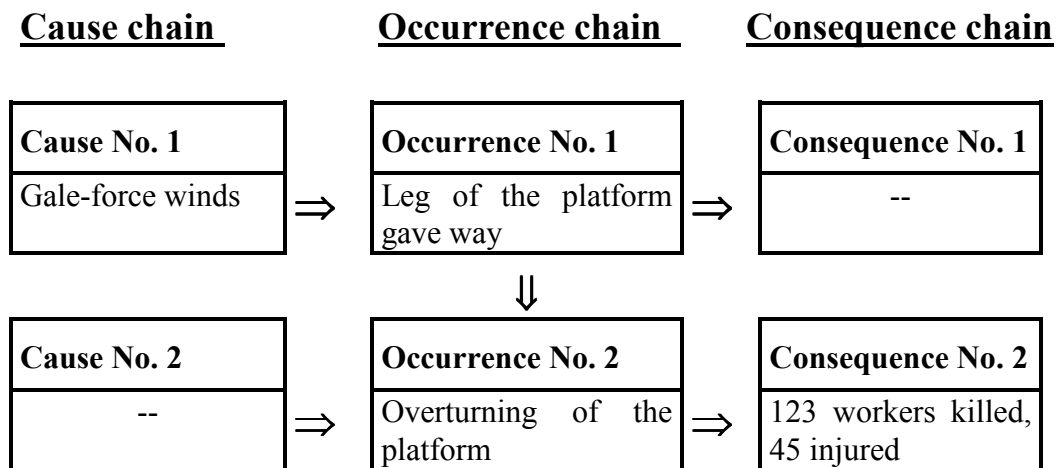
Cause chain

Occurrence chain

Consequence chain

Cause No. 1
Gale-force winds

$\Rightarrow$

Occurrence No. 1
Leg of the platform gave way

$\Rightarrow$

Consequence No. 1
--

$\Downarrow$

Cause No. 2
--

$\Rightarrow$

Occurrence No. 2
Overturning of the platform

$\Rightarrow$

Consequence No. 2
123 workers killed, 45 injured